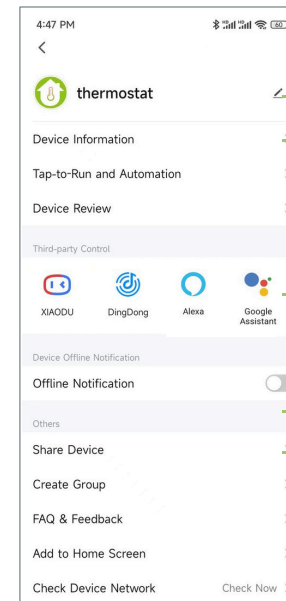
4:47 PM
<

thermostat

Device Information

Tap-to-Run and Automation

Device Review

Third-party Control

XIAODU

DingDong

Alexa

Google Assistant

Device Offline Notification

Offline Notification

Others

Share Device

Create Group

FAQ & Feedback

Add to Home Screen

Check Device Network

Check Now